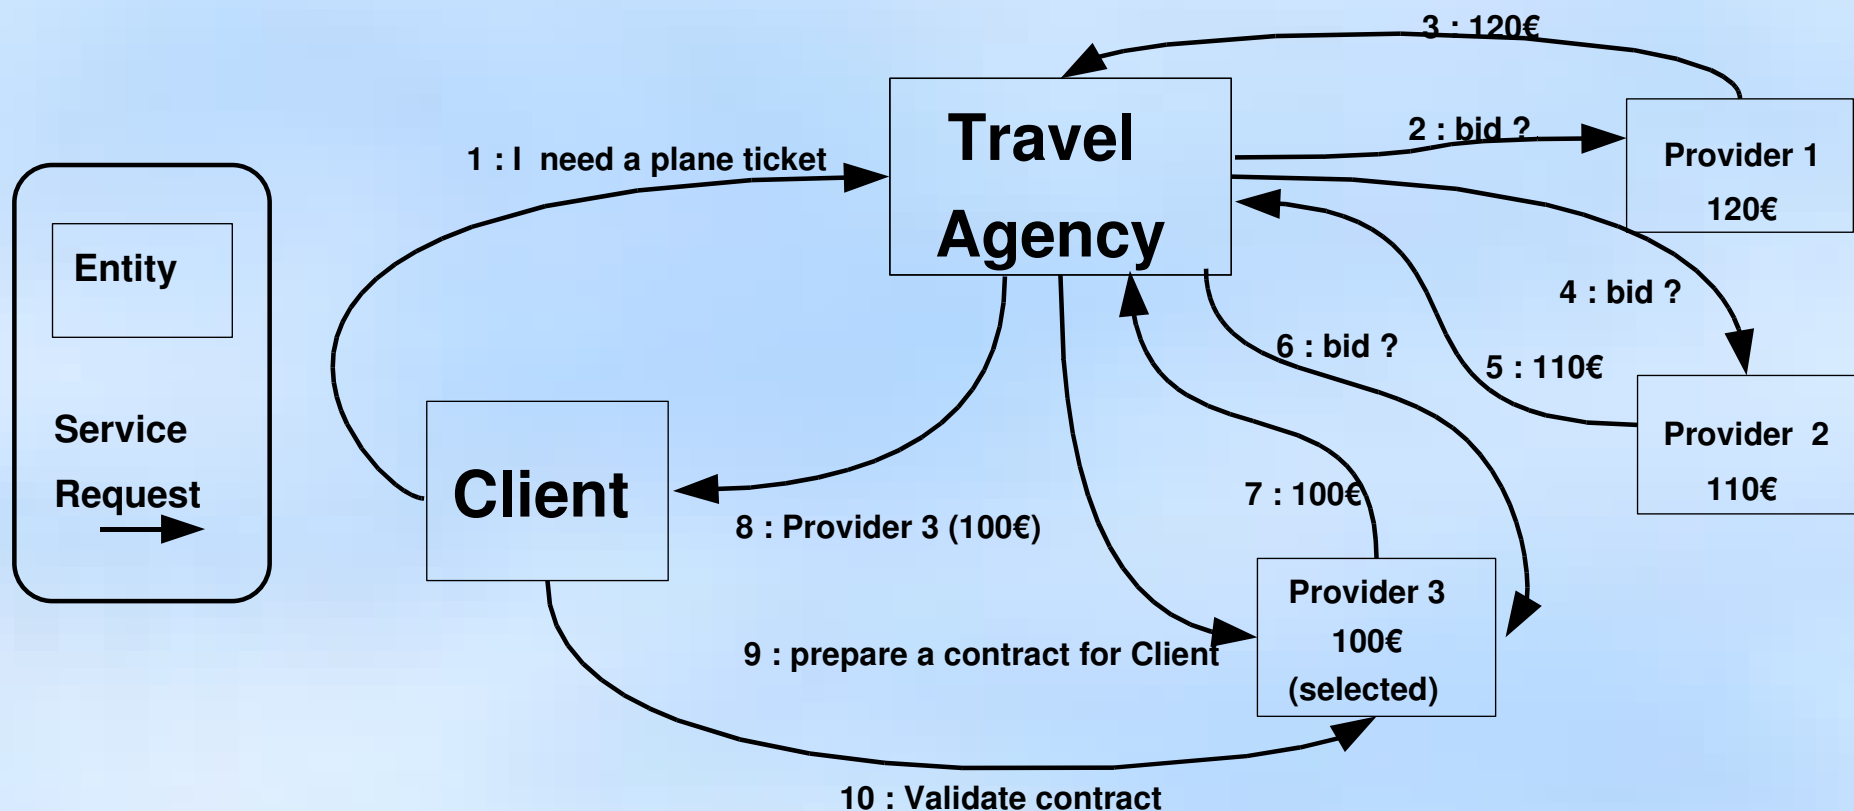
Entity

Service Request

Travel Agency

Client

1 : I need a plane ticket

2 : bid ?

3 : 120€

Provider 1
120€

4 : bid ?

5 : 110€

Provider 2
110€

6 : bid ?

7 : 100€

8 : Provider 3 (100€)

Provider 3
100€
(selected)

9 : prepare a contract for Client

10 : Validate contract